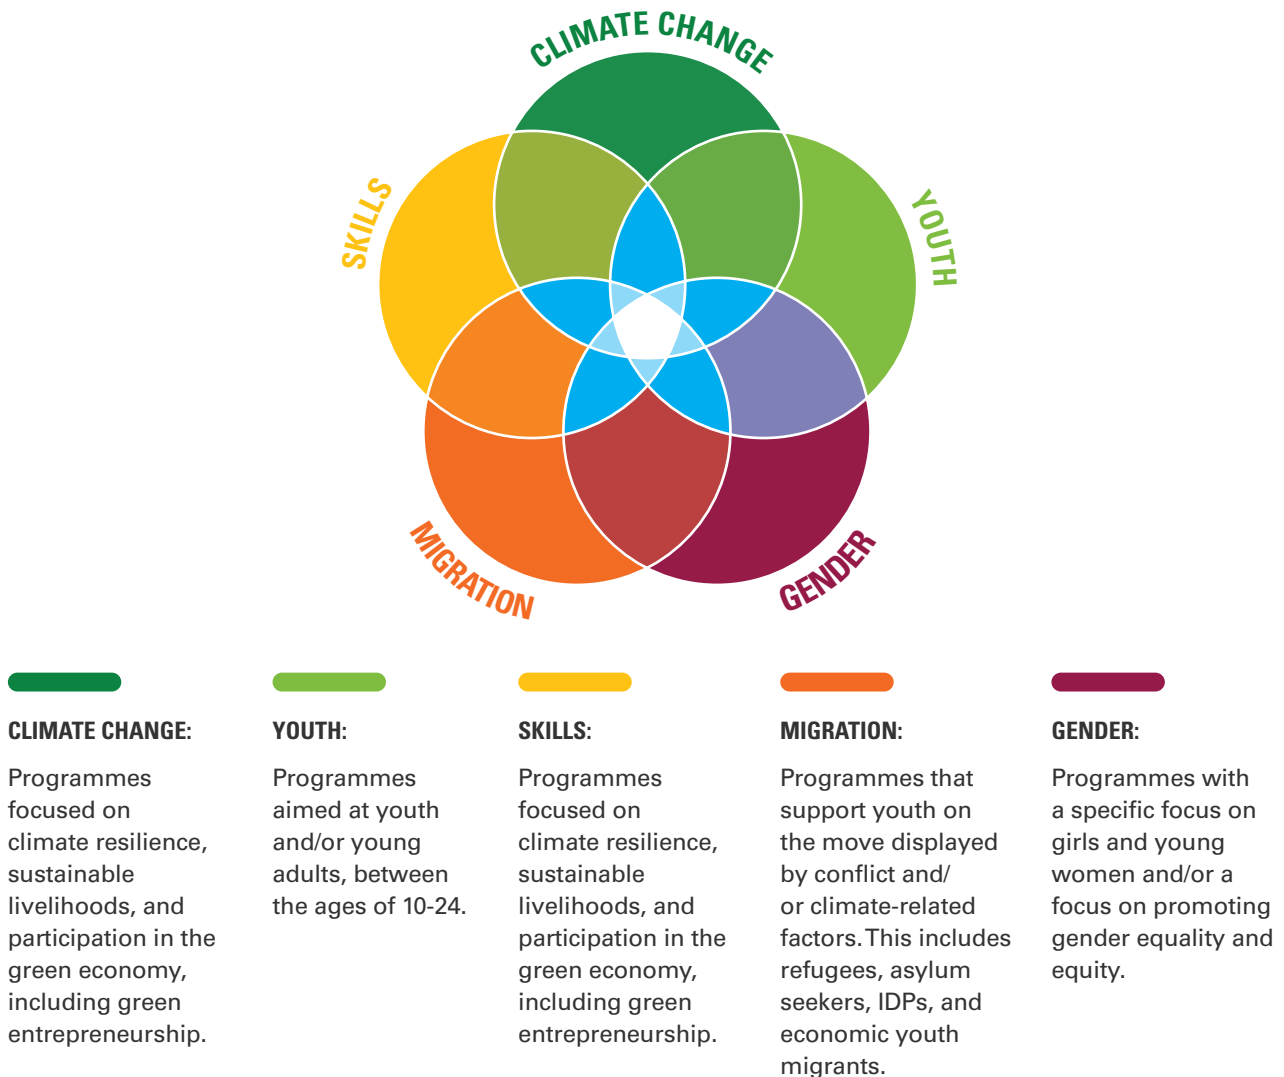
CLIMATE CHANGE

YOUTH

GENDER

MIGRATION

SKILLS

CLIMATE CHANGE:

Programmes focused on climate resilience, sustainable livelihoods, and participation in the green economy, including green entrepreneurship.

YOUTH:

Programmes aimed at youth and/or young adults, between the ages of 10-24.

SKILLS:

Programmes focused on climate resilience, sustainable livelihoods, and participation in the green economy, including green entrepreneurship.

MIGRATION:

Programmes that support youth on the move displayed by conflict and/ or climate-related factors. This includes refugees, asylum seekers, IDPs, and economic youth migrants.

GENDER:

Programmes with a specific focus on girls and young women and/or a focus on promoting gender equality and equity.